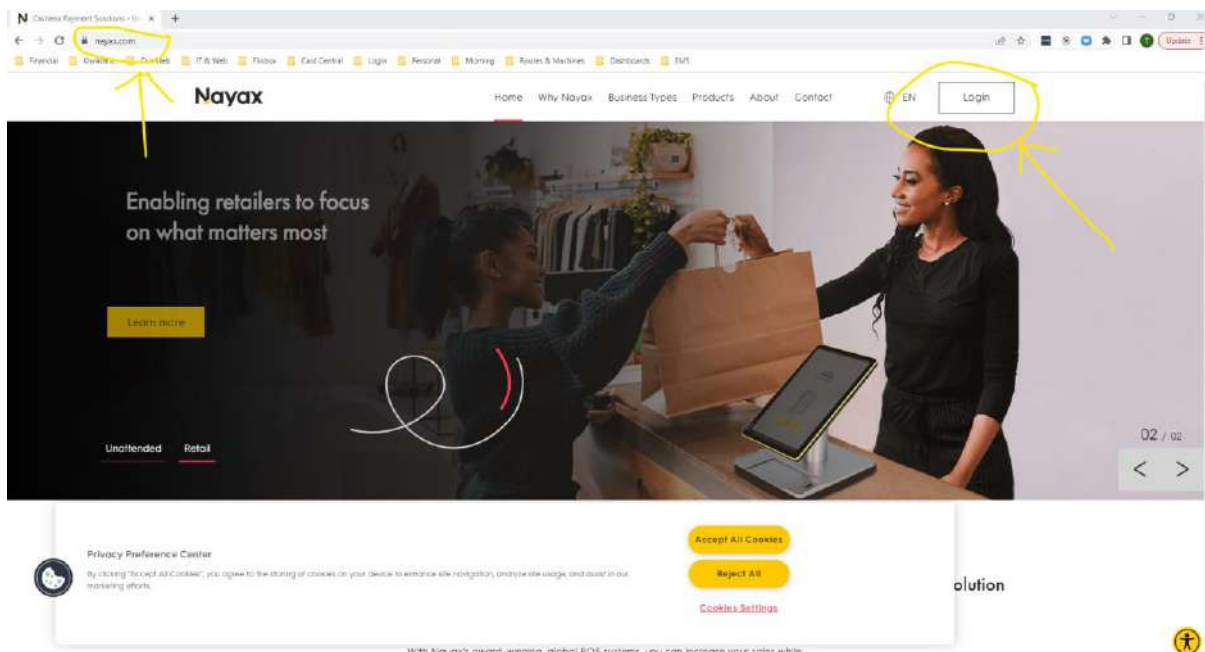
Cashless Payment Solutions - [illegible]

nayax.com

Financial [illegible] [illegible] IT & Web Flodox Card Central Login Personal Morning Routes & Machines Dashboards EMS

Update

Nayax

Home Why Nayax Business Types Products About Contact

EN

Login

Enabling retailers to focus on what matters most

Learn more

Unattended Retail

02 / 02

Privacy Preference Center

By clicking "Accept All Cookies", you agree to the storing of cookies on your device to enhance site navigation, analyze site usage, and assist in our marketing efforts.

Accept All Cookies

Reject All

Cookies Settings

olution

With Nayax's award-winning, global POS systems, you can increase your sales while